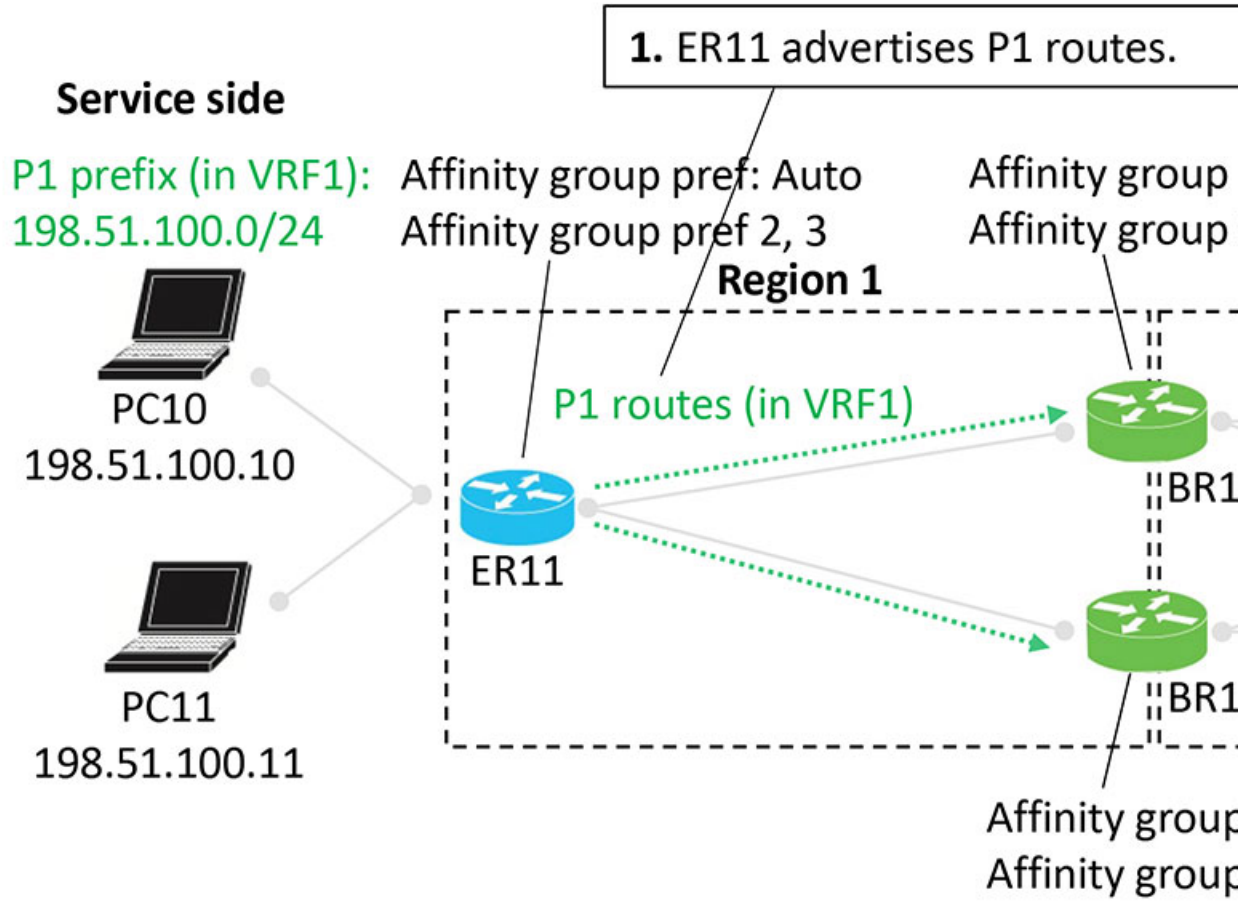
1. ER11 advertises P1 routes.

Service side

P1 prefix (in VRF1): 198.51.100.0/24

Affinity group pref: Auto
Affinity group pref 2, 3

Affinity group
Affinity group

Region 1

P1 routes (in VRF1)

PC10
198.51.100.10

ER11

BR1

BR1

PC11
198.51.100.11

Affinity group
Affinity group